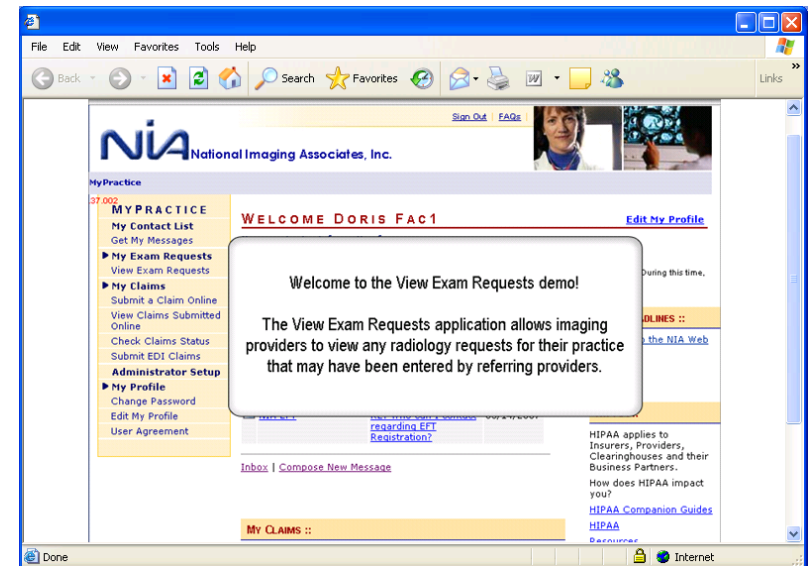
File Edit View Favorites Tools Help

Back Search Favorites Links

Sign Out | FAQs

NIA National Imaging Associates, Inc.

MyPractice

37.002

MYPRACTICE
My Contact List
Get My Messages
▶ My Exam Requests
View Exam Requests
▶ My Claims
Submit a Claim Online
View Claims Submitted Online
Check Claims Status
Submit EDI Claims
Administrator Setup
▶ My Profile
Change Password
Edit My Profile
User Agreement

WELCOME DORIS FAC1

Edit My Profile

During this time,

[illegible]DLINES ::

the NIA Web

Welcome to the View Exam Requests demo!

The View Exam Requests application allows imaging providers to view any radiology requests for their practice that may have been entered by referring providers.

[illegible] regarding EFT Registration? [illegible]

HIPAA applies to Insurers, Providers, Clearinghouses and their Business Partners.

How does HIPAA impact you?

HIPAA Companion Guides

HIPAA Resources

Inbox | Compose New Message

MY CLAIMS ::

Done

Internet